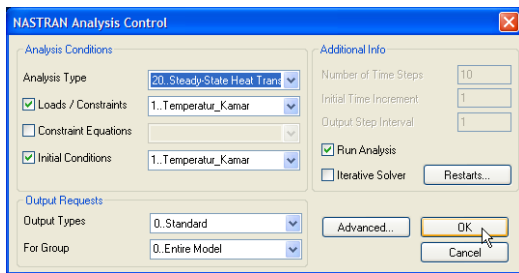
NASTRAN Analysis Control

Analysis Conditions

Analysis Type
20..Steady-State Heat Trans

Loads / Constraints
1..Temperatur_Kamar

Constraint Equations

Initial Conditions
1..Temperatur_Kamar

Additional Info

Number of Time Steps
10

Initial Time Increment
1

Output Step Interval
1

Run Analysis

Iterative Solver

Restarts...

Output Requests

Output Types
0..Standard

For Group
0..Entire Model

Advanced...

OK

Cancel